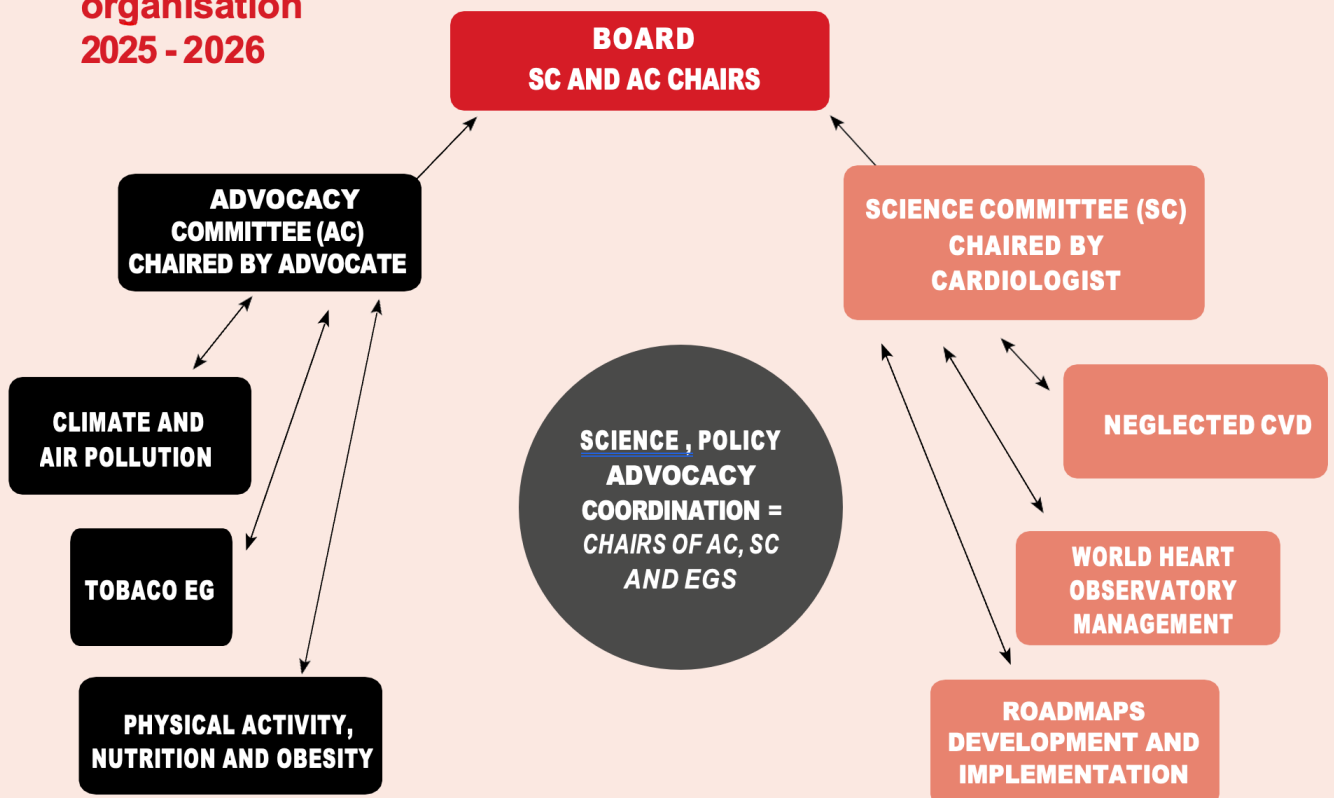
organisation
2025 - 2026

BOARD
SC AND AC CHAIRS

ADVOCACY COMMITTEE (AC) CHAIRED BY ADVOCATE

SCIENCE COMMITTEE (SC) CHAIRED BY CARDIOLOGIST

CLIMATE AND AIR POLLUTION

TOBACCO EG

PHYSICAL ACTIVITY, NUTRITION AND OBESITY

SCIENCE , POLICY ADVOCACY COORDINATION = CHAIRS OF AC, SC AND EGS

NEGLECTED CVD

WORLD HEART OBSERVATORY MANAGEMENT

ROADMAPS DEVELOPMENT AND IMPLEMENTATION